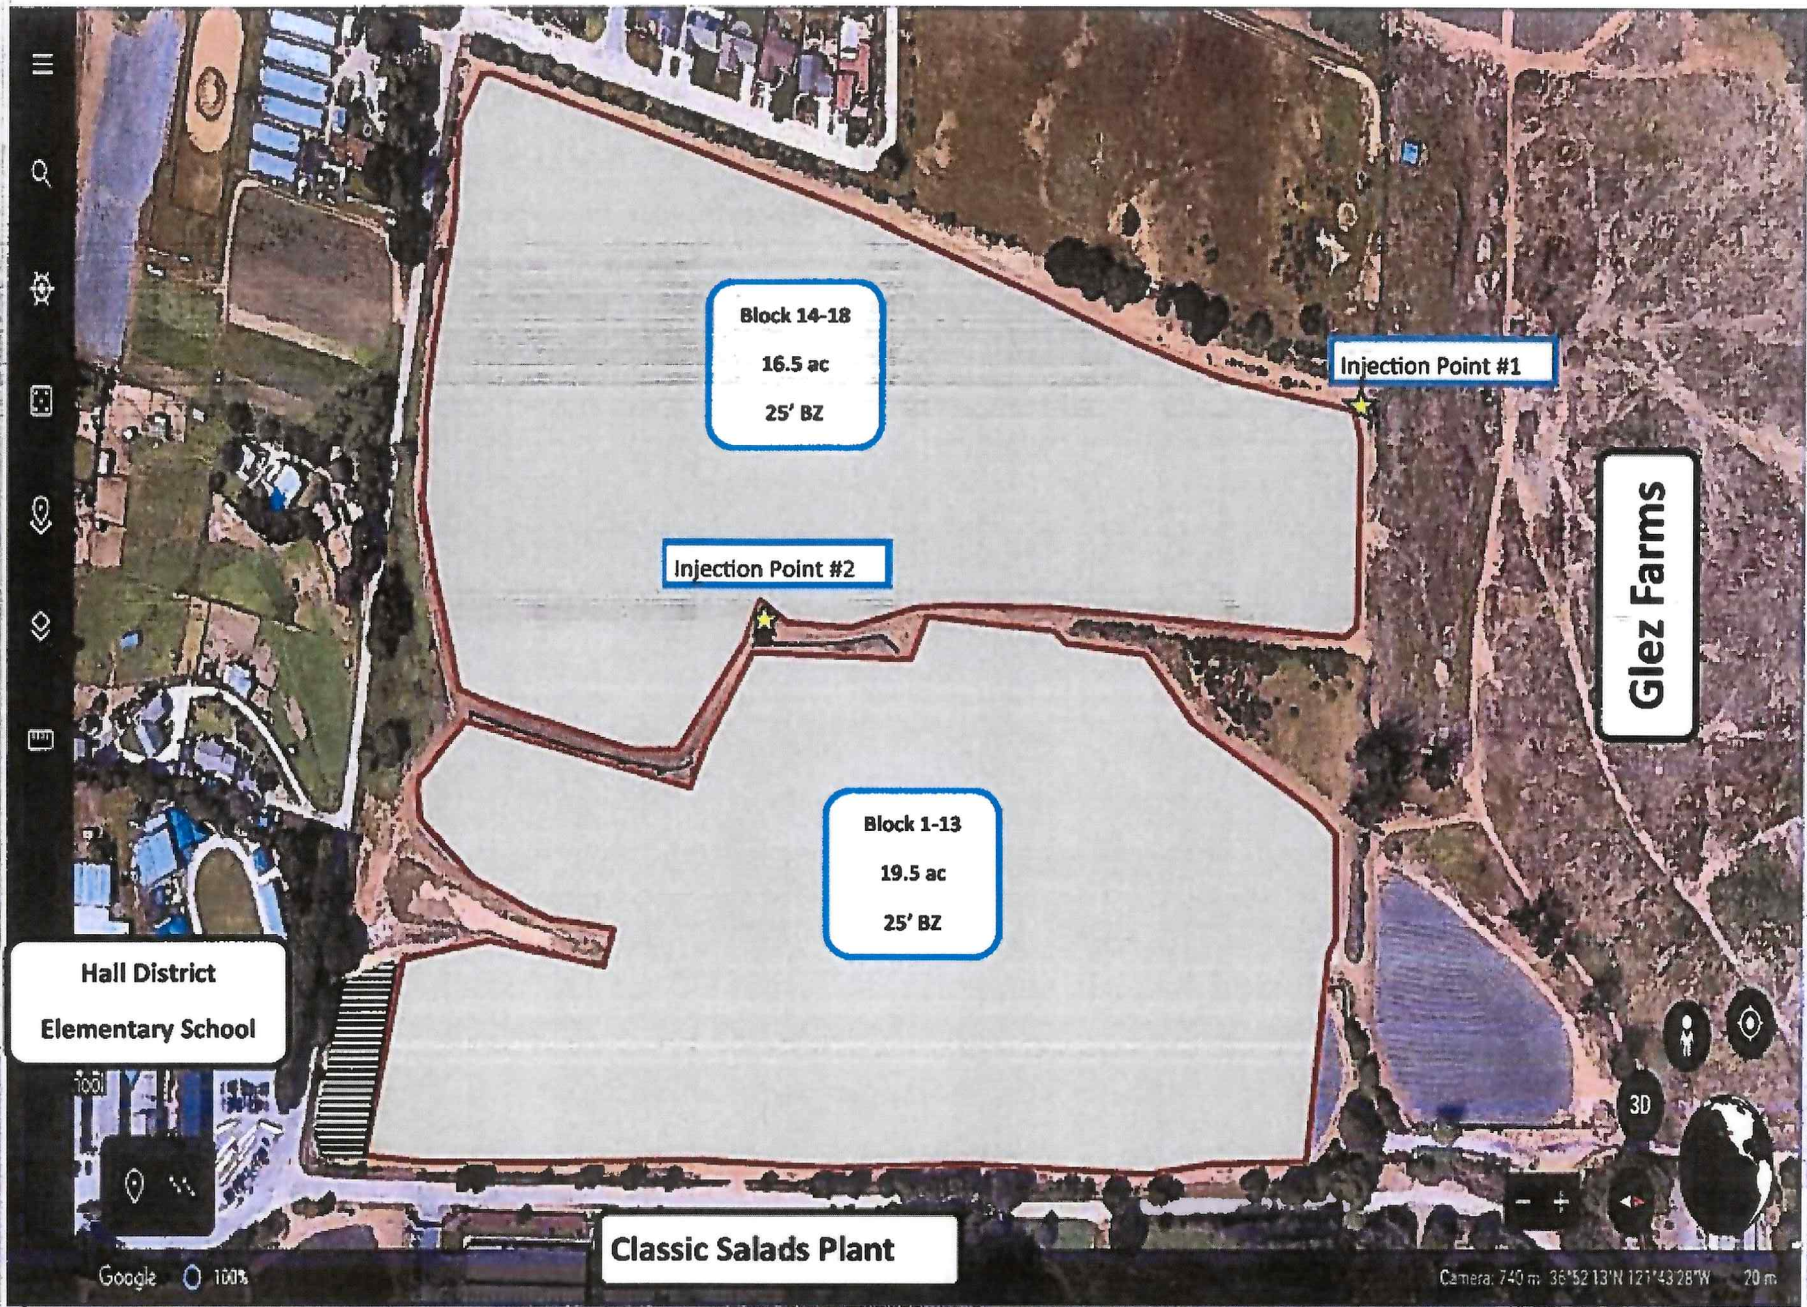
Block 14-18

16.5 ac

25' BZ

Injection Point #1

Injection Point #2

Glez Farms

Block 1-13

19.5 ac

25' BZ

Hall District

Elementary School

3D

Classic Salads Plant

Google 100%

Camera: 740 m 36°52'13"N 121°43'28"W 20 m